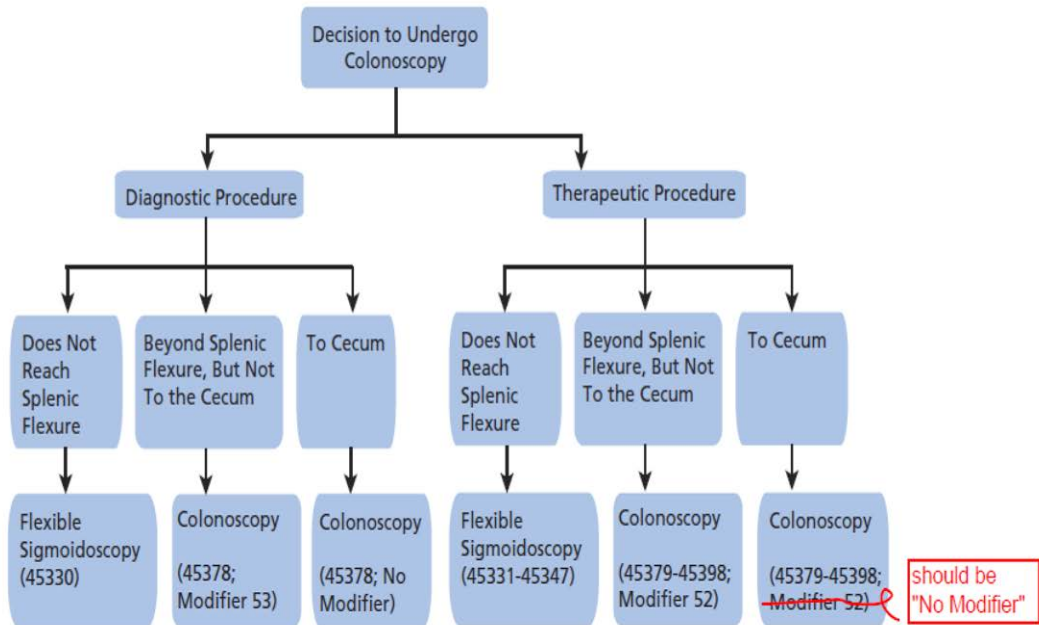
Decision to Undergo Colonoscopy

Diagnostic Procedure

Therapeutic Procedure

Does Not Reach Splenic Flexure

Beyond Splenic Flexure, But Not To the Cecum

To Cecum

Does Not Reach Splenic Flexure

Beyond Splenic Flexure, But Not To the Cecum

To Cecum

Flexible Sigmoidoscopy (45330)

Colonoscopy

(45378; Modifier 53)

Colonoscopy

(45378; No Modifier)

Flexible Sigmoidoscopy (45331-45347)

Colonoscopy

(45379-45398; Modifier 52)

Colonoscopy

(45379-45398; Modifier 52)

should be "No Modifier"